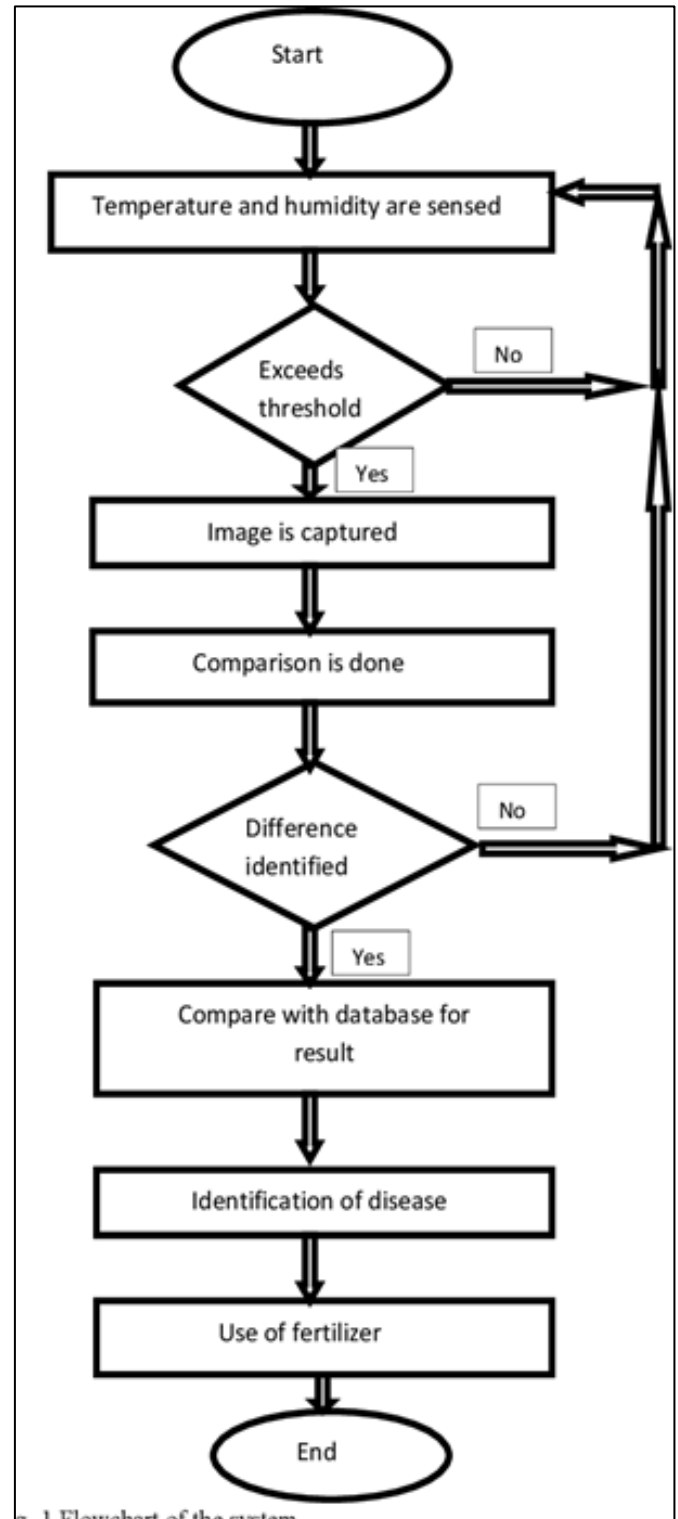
Start

Temperature and humidity are sensed

Exceeds threshold

No

Yes

Image is captured

Comparison is done

Difference identified

No

Yes

Compare with database for result

Identification of disease

Use of fertilizer

End

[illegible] 1 Flowchart of the system